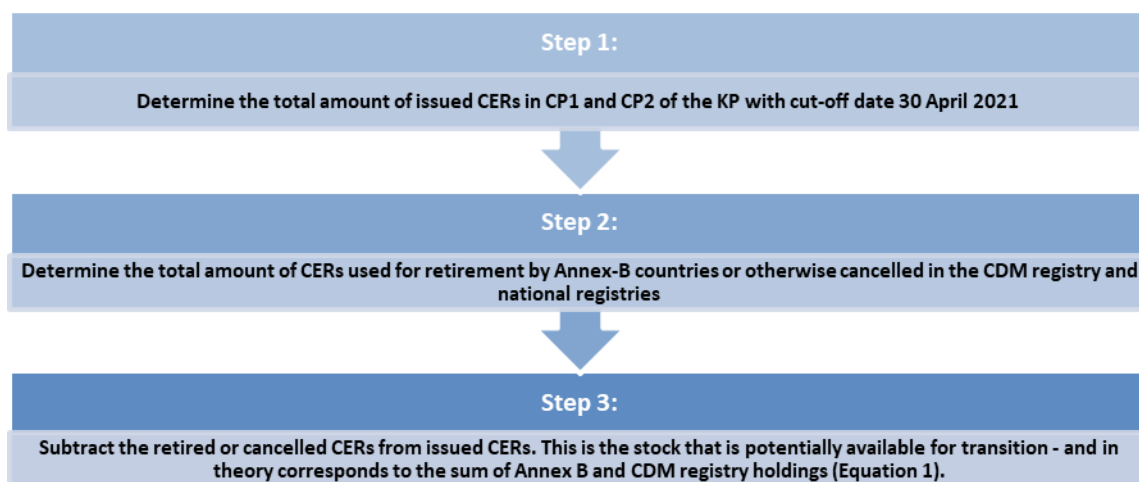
Step 1:

Determine the total amount of issued CERs in CP1 and CP2 of the KP with cut-off date 30 April 2021

Step 2:

Determine the total amount of CERs used for retirement by Annex-B countries or otherwise cancelled in the CDM registry and national registries

Step 3:

Subtract the retired or cancelled CERs from issued CERs. This is the stock that is potentially available for transition - and in theory corresponds to the sum of Annex B and CDM registry holdings (Equation 1).